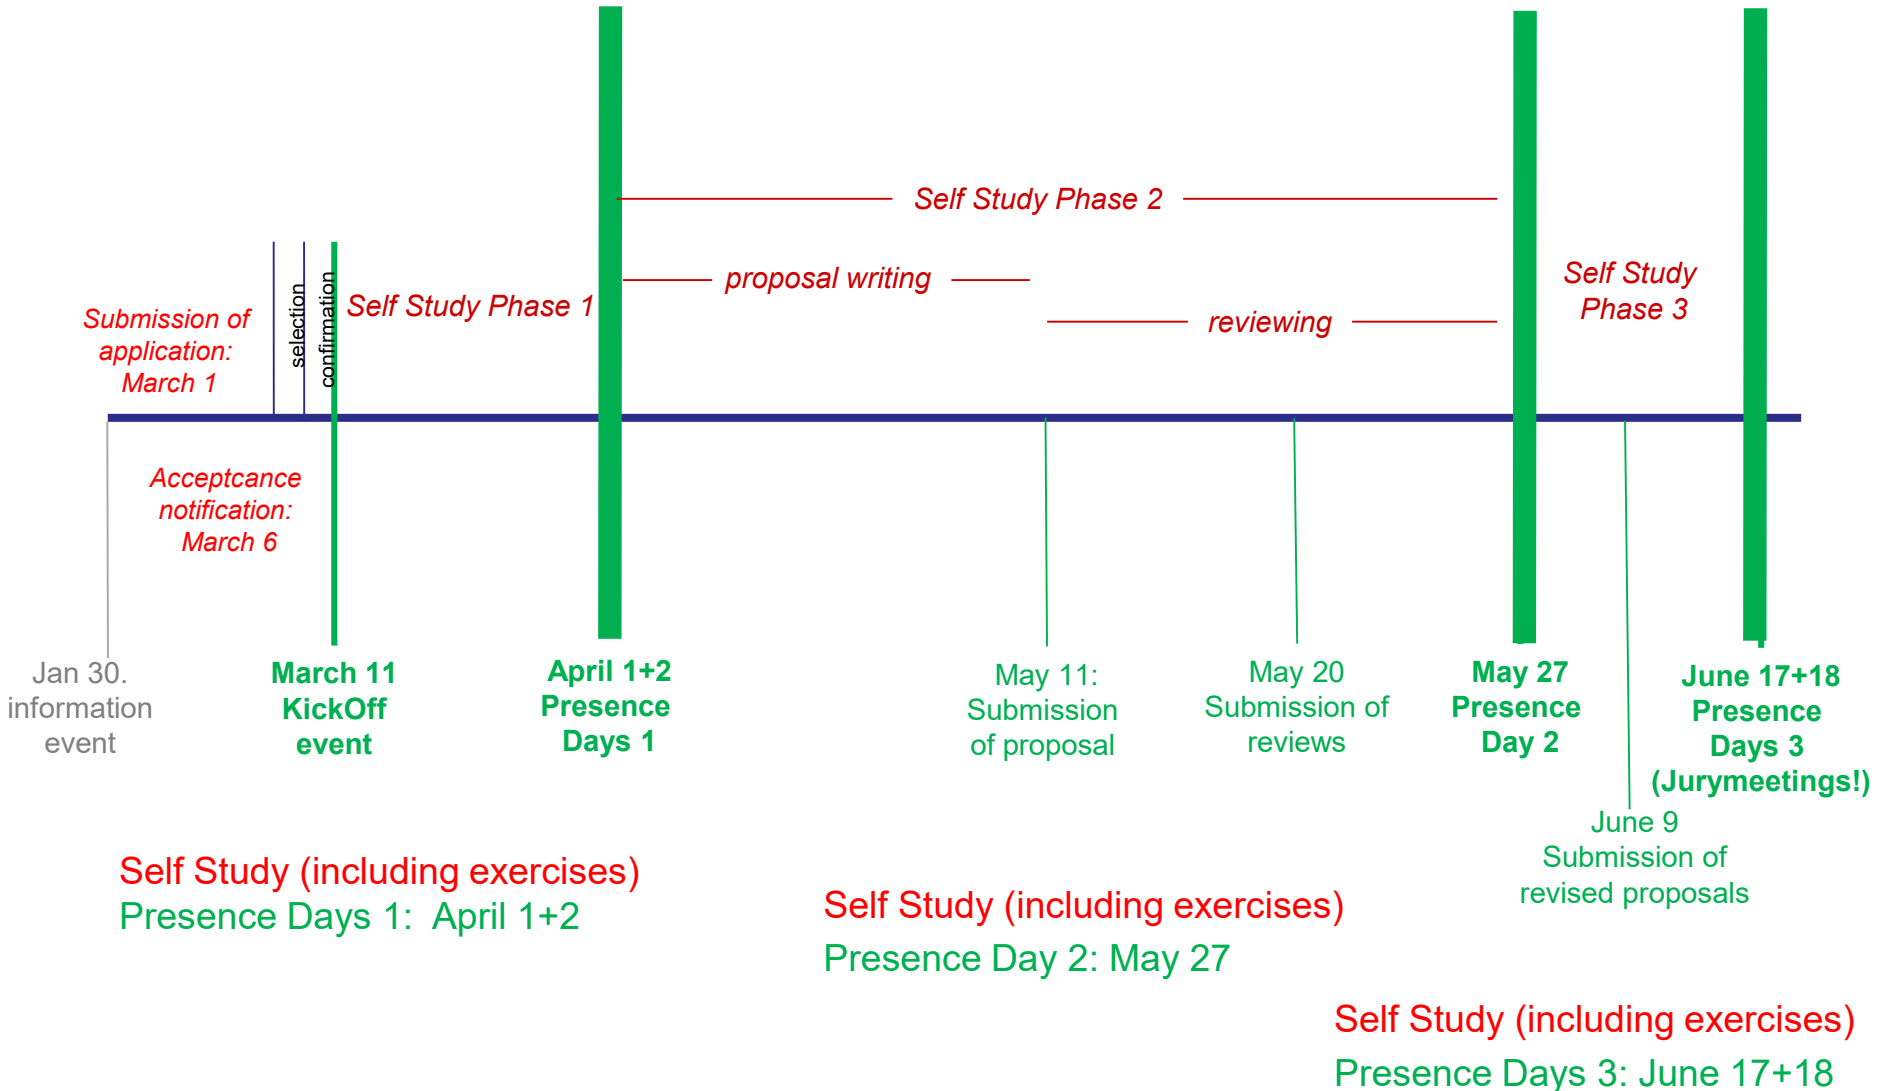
Self Study Phase 2

proposal writing

reviewing

Self Study Phase 3

Submission of application: March 1

selection

confirmation

Self Study Phase 1

Acceptcance notification: March 6

Jan 30. information event

March 11 KickOff event

April 1+2 Presence Days 1

May 11: Submission of proposal

May 20 Submission of reviews

May 27 Presence Day 2

June 17+18 Presence Days 3 (Jurymeetings!)

June 9 Submission of revised proposals

Self Study (including exercises)
Presence Days 1: April 1+2

Self Study (including exercises)
Presence Day 2: May 27

Self Study (including exercises)
Presence Days 3: June 17+18